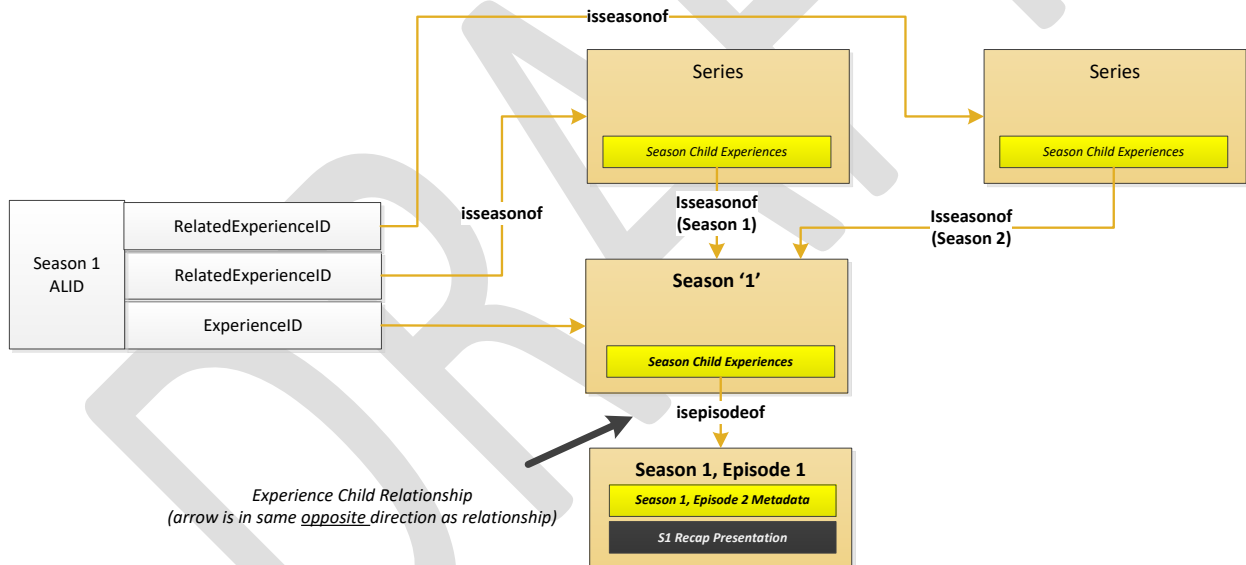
isseasonof

Series

Season Child Experiences

Series

Season Child Experiences

Season 1 ALID

RelatedExperienceID

RelatedExperienceID

ExperienceID

isseasonof

Isseasonof (Season 1)

Isseasonof (Season 2)

Season '1'

Season Child Experiences

isepisodeof

Season 1, Episode 1

Season 1, Episode 2 Metadata

S1 Recap Presentation

Experience Child Relationship (arrow is in same opposite direction as relationship)